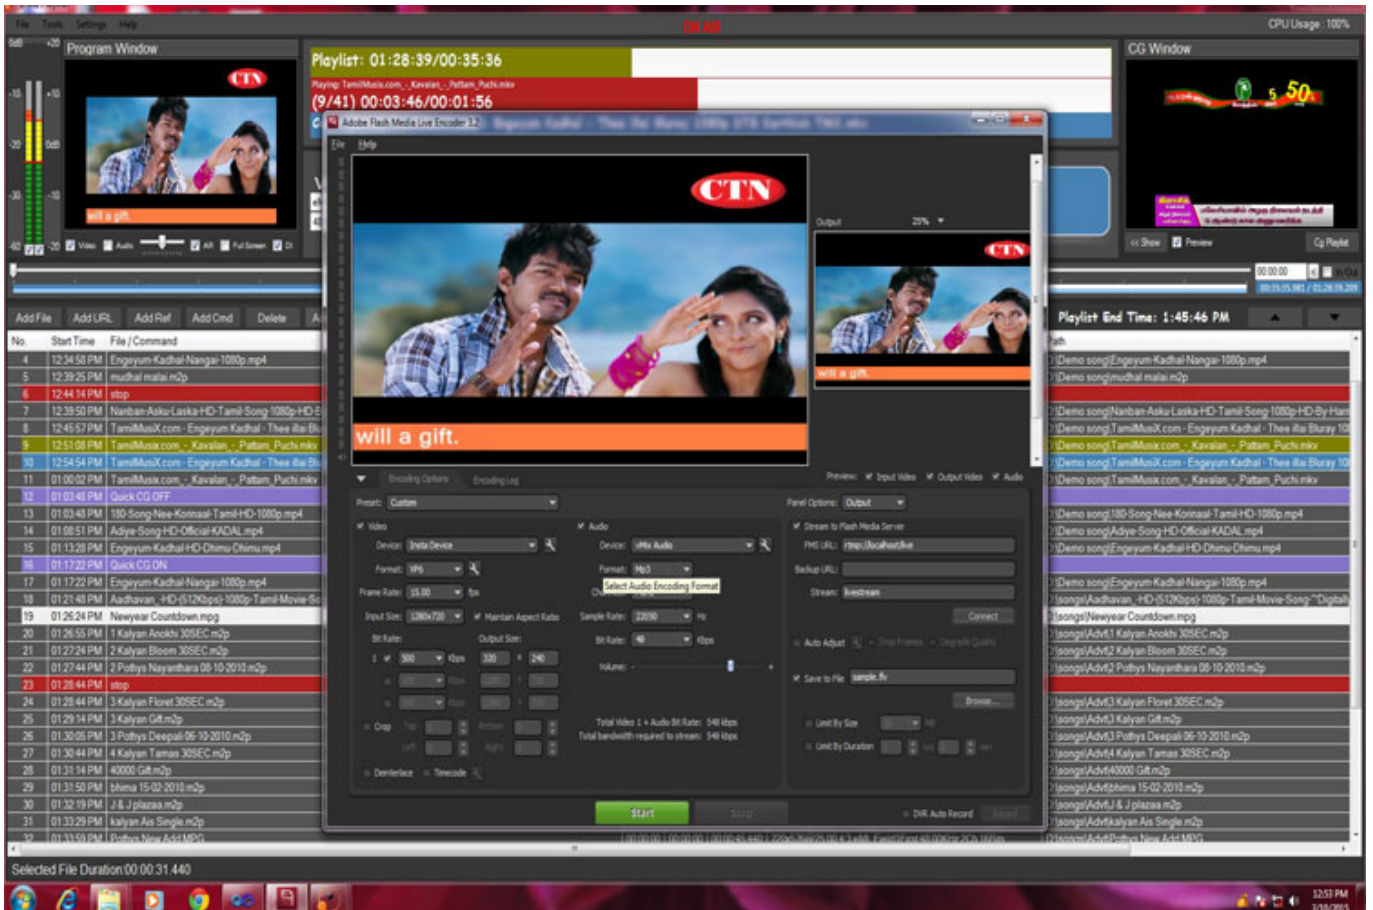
File Tools Settings Help
ON AIR
CPU Usage : 100%

Program Window
CTN
will a gift.
Video Audio AR Full Screen

Playlist: 01:28:39/00:35:36
Playing: TamilMusik.com_-_Kavalan_-_Pattam_Puchi.mkv
(9/41) 00:03:46/00:01:56

CG Window
Show Preview Cg Playlist

Adobe Flash Media Live Encoder 3.2
File Help
CTN
will a gift.
Output 25%
CTN
will a gift.

Encoding Options Encoding Log
Preview: Input Video Output Video Audio
Preset: Custom
Panel Options: Output
Video
Device: Insta Device
Format: VP6
Frame Rate: 15.00 fps
Input Size: 1280x720 Maintain Aspect Ratio
Bit Rate: Output Size:
300 Kbps 320 x 240
Crop Top: Bottom:
Left: Right:
Deinterlace Timecode
Audio
Device: vMix Audio
Format: Mp3
Select Audio Encoding Format
Sample Rate: 22050 Hz
Bit Rate: 48 Kbps
Volume:
Total Video + Audio Bit Rate: 348 kbps
Total bandwidth required to stream: 348 kbps
Stream to Flash Media Server
FMS URL: rtmp://localhost/live
Backup URL:
Stream: livestream
Connect
Auto Adjust Drop Frames Degrade Quality
Save to File sample.flv
Browse...
Limit By Size MB
Limit By Duration
Start Stop
DVR Auto Record Record

Add File Add URL Add Ref Add Cmd Delete

| No. | Start Time | File / Command |
|---|---|---|
| 4 | 12:34:58 PM | Engeyum-Kadhal-Nangai-1080p.mp4 |
| 5 | 12:39:25 PM | mudhal malai.m2p |
| 6 | 12:44:14 PM | stop |
| 7 | 12:39:50 PM | Nanban-Asku-Laska-HD-Tamil-Song-1080p-HD-B |
| 8 | 12:45:57 PM | TamilMusiX.com - Engeyum Kadhal - Thee illai Bl |
| 9 | 12:51:08 PM | TamilMusik.com_-_Kavalan_-_Pattam_Puchi.mkv |
| 10 | 12:54:54 PM | TamilMusiX.com - Engeyum Kadhal - Thee illai Bl |
| 11 | 01:00:02 PM | TamilMusik.com_-_Kavalan_-_Pattam_Puchi.mkv |
| 12 | 01:03:48 PM | Quick CG OFF |
| 13 | 01:03:48 PM | 180-Song-Nee-Korinaal-Tamil-HD-1080p.mp4 |
| 14 | 01:08:51 PM | Adiye-Song-HD-Official-KADAL.mp4 |
| 15 | 01:13:28 PM | Engeyum-Kadhal-HD-Dhimu-Dhimu.mp4 |
| 16 | 01:17:22 PM | Quick CG ON |
| 17 | 01:17:22 PM | Engeyum-Kadhal-Nangai-1080p.mp4 |
| 18 | 01:21:40 PM | Aadhavan_-HD-(512Kbps)-1080p-Tamil-Movie-So |
| 19 | 01:26:24 PM | Newyear Countdown.mpg |
| 20 | 01:26:55 PM | 1 Kalyan Anokhi 30SEC.m2p |
| 21 | 01:27:24 PM | 2 Kalyan Bloom 30SEC.m2p |
| 22 | 01:27:44 PM | 2 Pothys Nayanthara 08-10-2010.m2p |
| 23 | 01:28:44 PM | stop |
| 24 | 01:28:44 PM | 3 Kalyan Floret 30SEC.m2p |
| 25 | 01:29:14 PM | 3 Kalyan Gift.m2p |
| 26 | 01:30:05 PM | 3 Pothys Deepali 06-10-2010.m2p |
| 27 | 01:30:44 PM | 4 Kalyan Tamas 30SEC.m2p |
| 28 | 01:31:14 PM | 40000 Gift.m2p |
| 29 | 01:31:50 PM | bhima 15-02-2010.m2p |
| 30 | 01:32:19 PM | J & J plazaa.m2p |
| 31 | 01:33:29 PM | kalyan Ais Single.m2p |

Playlist End Time: 1:45:46 PM
Path
\Demo song\Engeyum-Kadhal-Nangai-1080p.mp4
\Demo song\mudhal malai.m2p
\Demo song\Nanban-Asku-Laska-HD-Tamil-Song-1080p-HD-By-Ham
\Demo song\TamilMusiX.com - Engeyum Kadhal - Thee illai Bluray 10
\Demo song\TamilMusik.com_-_Kavalan_-_Pattam_Puchi.mkv
\Demo song\TamilMusiX.com - Engeyum Kadhal - Thee illai Bluray 10
\Demo song\TamilMusik.com_-_Kavalan_-_Pattam_Puchi.mkv
\Demo song\180-Song-Nee-Korinaal-Tamil-HD-1080p.mp4
\Demo song\Adiye-Song-HD-Official-KADAL.mp4
\Demo song\Engeyum-Kadhal-HD-Dhimu-Dhimu.mp4
\Demo song\Engeyum-Kadhal-Nangai-1080p.mp4
\songs\Aadhavan_-HD-(512Kbps)-1080p-Tamil-Movie-Song-"Digital
\songs\Newyear Countdown.mpg
\songs\Advt\1 Kalyan Anokhi 30SEC.m2p
\songs\Advt\2 Kalyan Bloom 30SEC.m2p
\songs\Advt\2 Pothys Nayanthara 08-10-2010.m2p
\songs\Advt\3 Kalyan Floret 30SEC.m2p
\songs\Advt\3 Kalyan Gift.m2p
\songs\Advt\3 Pothys Deepali 06-10-2010.m2p
\songs\Advt\4 Kalyan Tamas 30SEC.m2p
\songs\Advt\40000 Gift.m2p
\songs\Advt\bhima 15-02-2010.m2p
\songs\Advt\J & J plazaa.m2p
\songs\Advt\kalyan Ais Single.m2p

Selected File Duration:00:00:31.440
12:53 PM